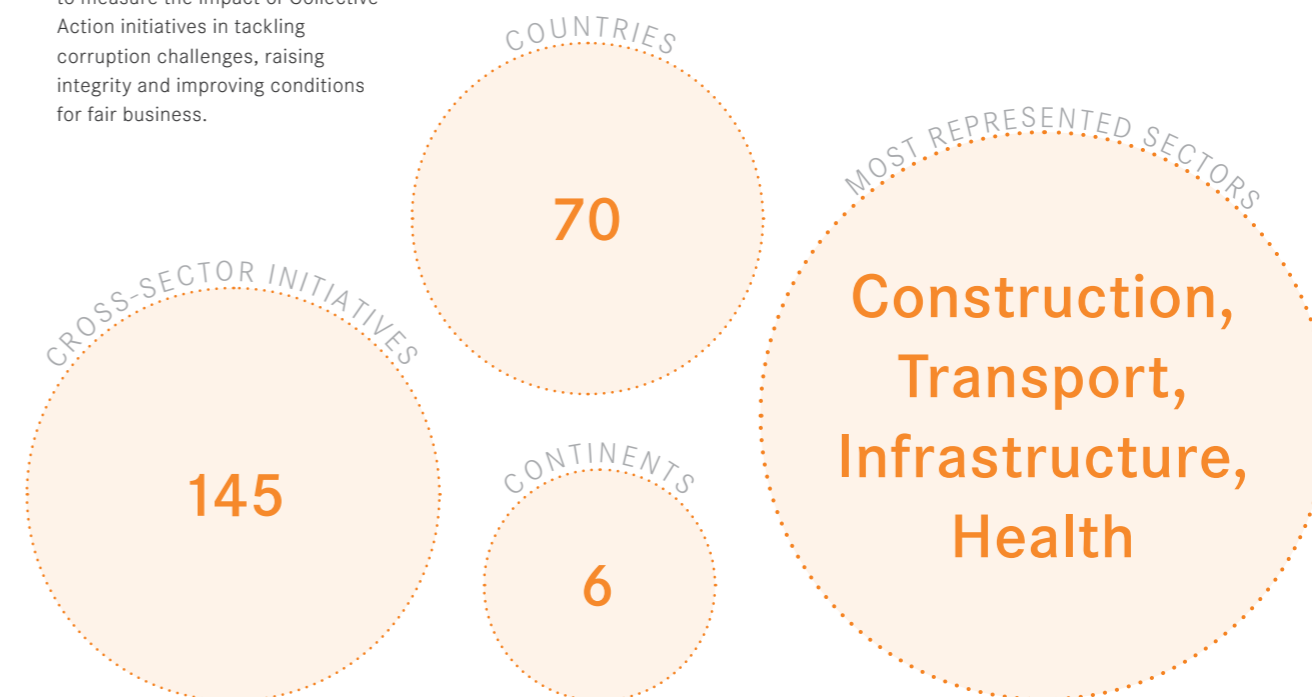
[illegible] Action initiatives in tackling corruption challenges, raising integrity and improving conditions for fair business.

COUNTRIES
70

MOST REPRESENTED SECTORS
Construction, Transport, Infrastructure, Health

CROSS-SECTOR INITIATIVES
145

CONTINENTS
6